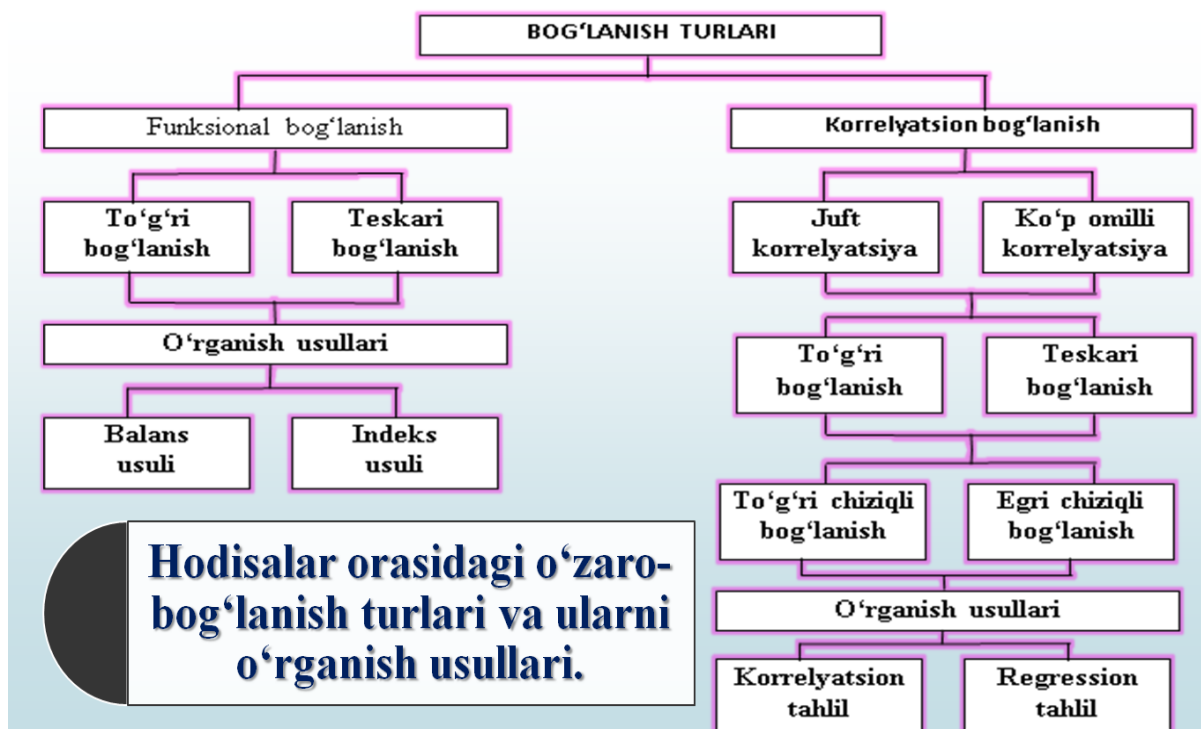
BOG‘LANISH TURLARI

Funksional bog‘lanish

To‘g‘ri bog‘lanish

Teskari bog‘lanish

O‘rganish usullari

Balans usuli

Indeks usuli

Korrelyatsion bog‘lanish

Juft korrelyatsiya

Ko‘p omilli korrelyatsiya

To‘g‘ri bog‘lanish

Teskari bog‘lanish

To‘g‘ri chiziqli bog‘lanish

Egri chiziqli bog‘lanish

O‘rganish usullari

Korrelyatsion tahlil

Regression tahlil

Hodisalar orasidagi o‘zaro-bog‘lanish turlari va ularni o‘rganish usullari.